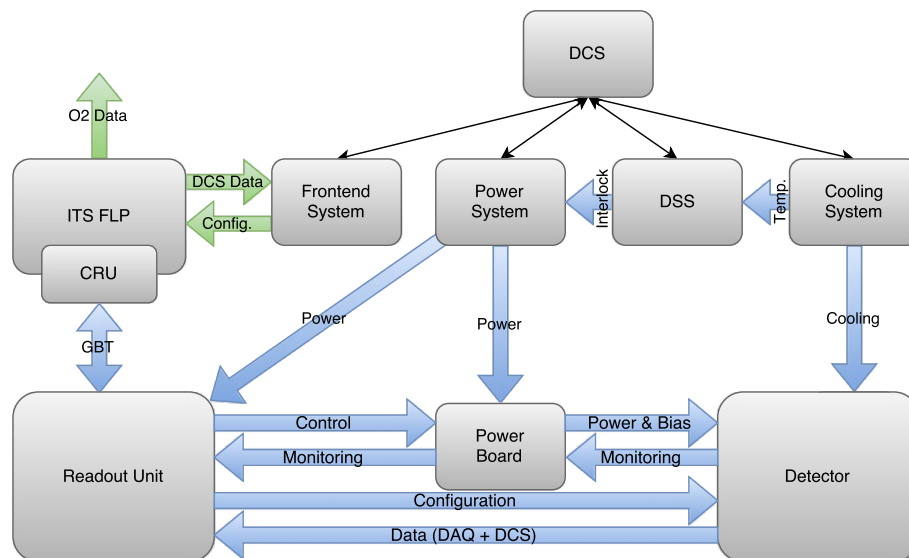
DCS

O2 Data

DCS Data

ITS FLP

Config.

CRU

Frontend System

Power System

Interlock

DSS

Temp.

Cooling System

GBT

Power

Power

Cooling

Readout Unit

Control

Monitoring

Power Board

Power & Bias

Monitoring

Detector

Configuration

Data (DAQ + DCS)